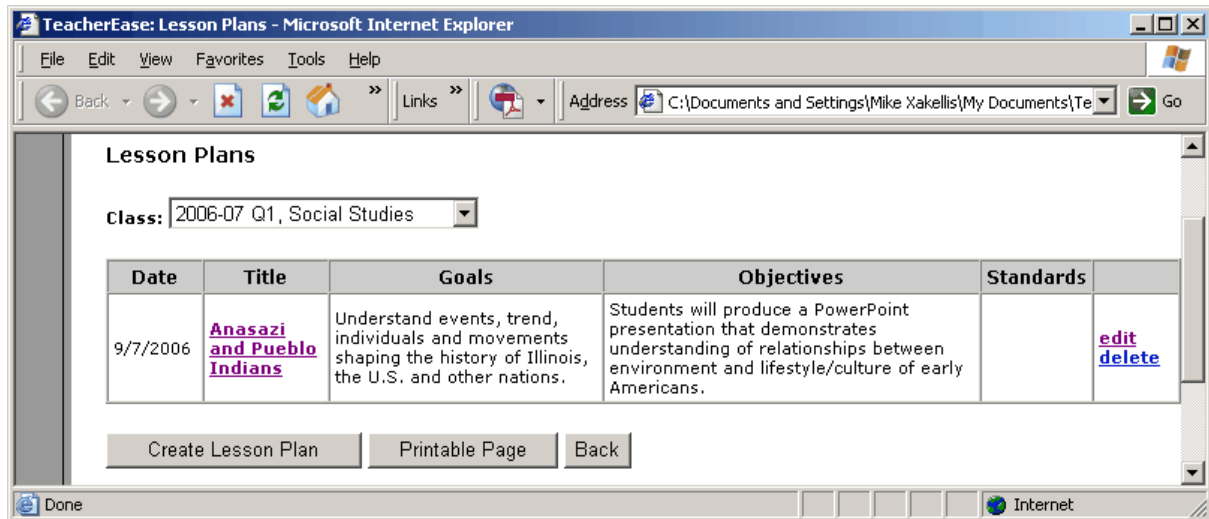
TeacherEase: Lesson Plans - Microsoft Internet Explorer

File Edit View Favorites Tools Help

Back Links Address C:\Documents and Settings\Mike Xakellis\My Documents\Te Go

Lesson Plans

Class: 2006-07 Q1, Social Studies

| Date | Title | Goals | Objectives | Standards | |
|---|---|---|---|---|---|
| 9/7/2006 | Anasazi and Pueblo Indians | Understand events, trend, individuals and movements shaping the history of Illinois, the U.S. and other nations. | Students will produce a PowerPoint presentation that demonstrates understanding of relationships between environment and lifestyle/culture of early Americans. | | edit delete |

Create Lesson Plan Printable Page Back

Done Internet